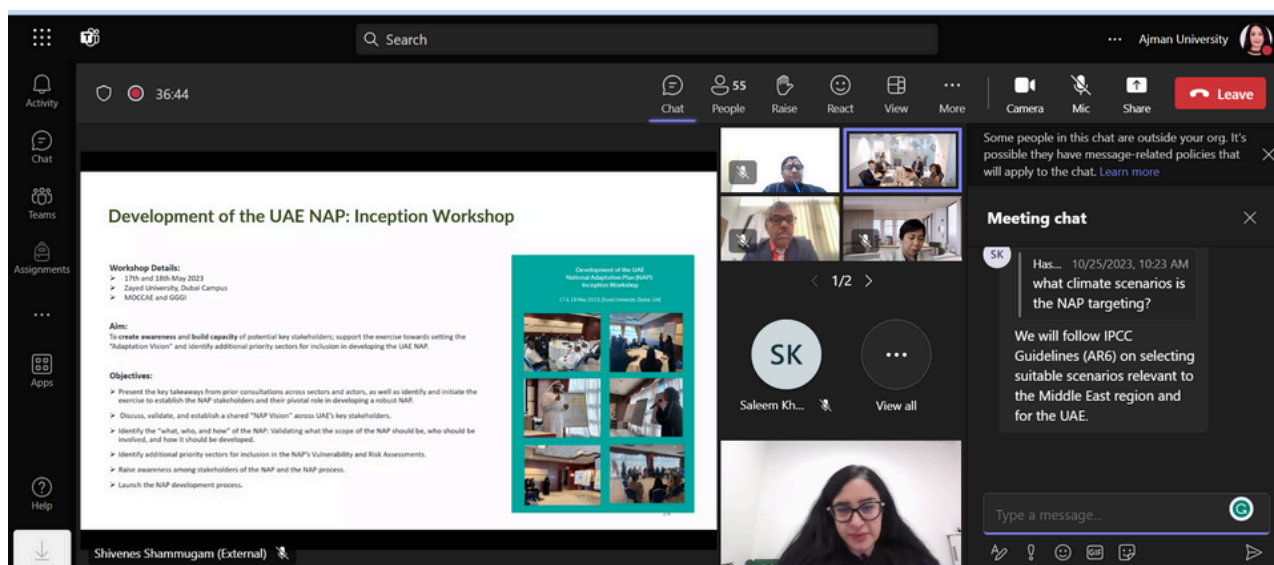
Search

... Ajman University

Activity

Chat

Teams

Assignments

...

Apps

Help

36:44

Chat

55 People

Raise

React

View

More

Camera

Mic

Share

Leave

Development of the UAE NAP: Inception Workshop

Workshop Details:
➢ 17th and 18th May 2023
➢ Zayed University, Dubai Campus
➢ MOCCAE and GGGI

Aim:
To create awareness and build capacity of potential key stakeholders; support the exercise towards setting the "Adaptation Vision" and identify additional priority sectors for inclusion in developing the UAE NAP.

Objectives:
➢ Present the key takeaways from prior consultations across sectors and actors, as well as identify and initiate the exercise to establish the NAP stakeholders and their pivotal role in developing a robust NAP.
➢ Discuss, validate, and establish a shared "NAP Vision" across UAE's key stakeholders.
➢ Identify the "what, who, and how" of the NAP: Validating what the scope of the NAP should be, who should be involved, and how it should be developed.
➢ Identify additional priority sectors for inclusion in the NAP's Vulnerability and Risk Assessments.
➢ Raise awareness among stakeholders of the NAP and the NAP process.
➢ Launch the NAP development process.

Development of the UAE National Adaptation Plan (NAP) Inception Workshop

17 & 18 May 2023, Zayed University, Dubai, UAE

Shivenes Shammugam (External)

1/2

SK

Saleem Kh...

View all

Some people in this chat are outside your org. It's possible they have message-related policies that will apply to the chat. Learn more

Meeting chat

SK

Has... 10/25/2023, 10:23 AM
what climate scenarios is the NAP targeting?

We will follow IPCC Guidelines (AR6) on selecting suitable scenarios relevant to the Middle East region and for the UAE.

Type a message...